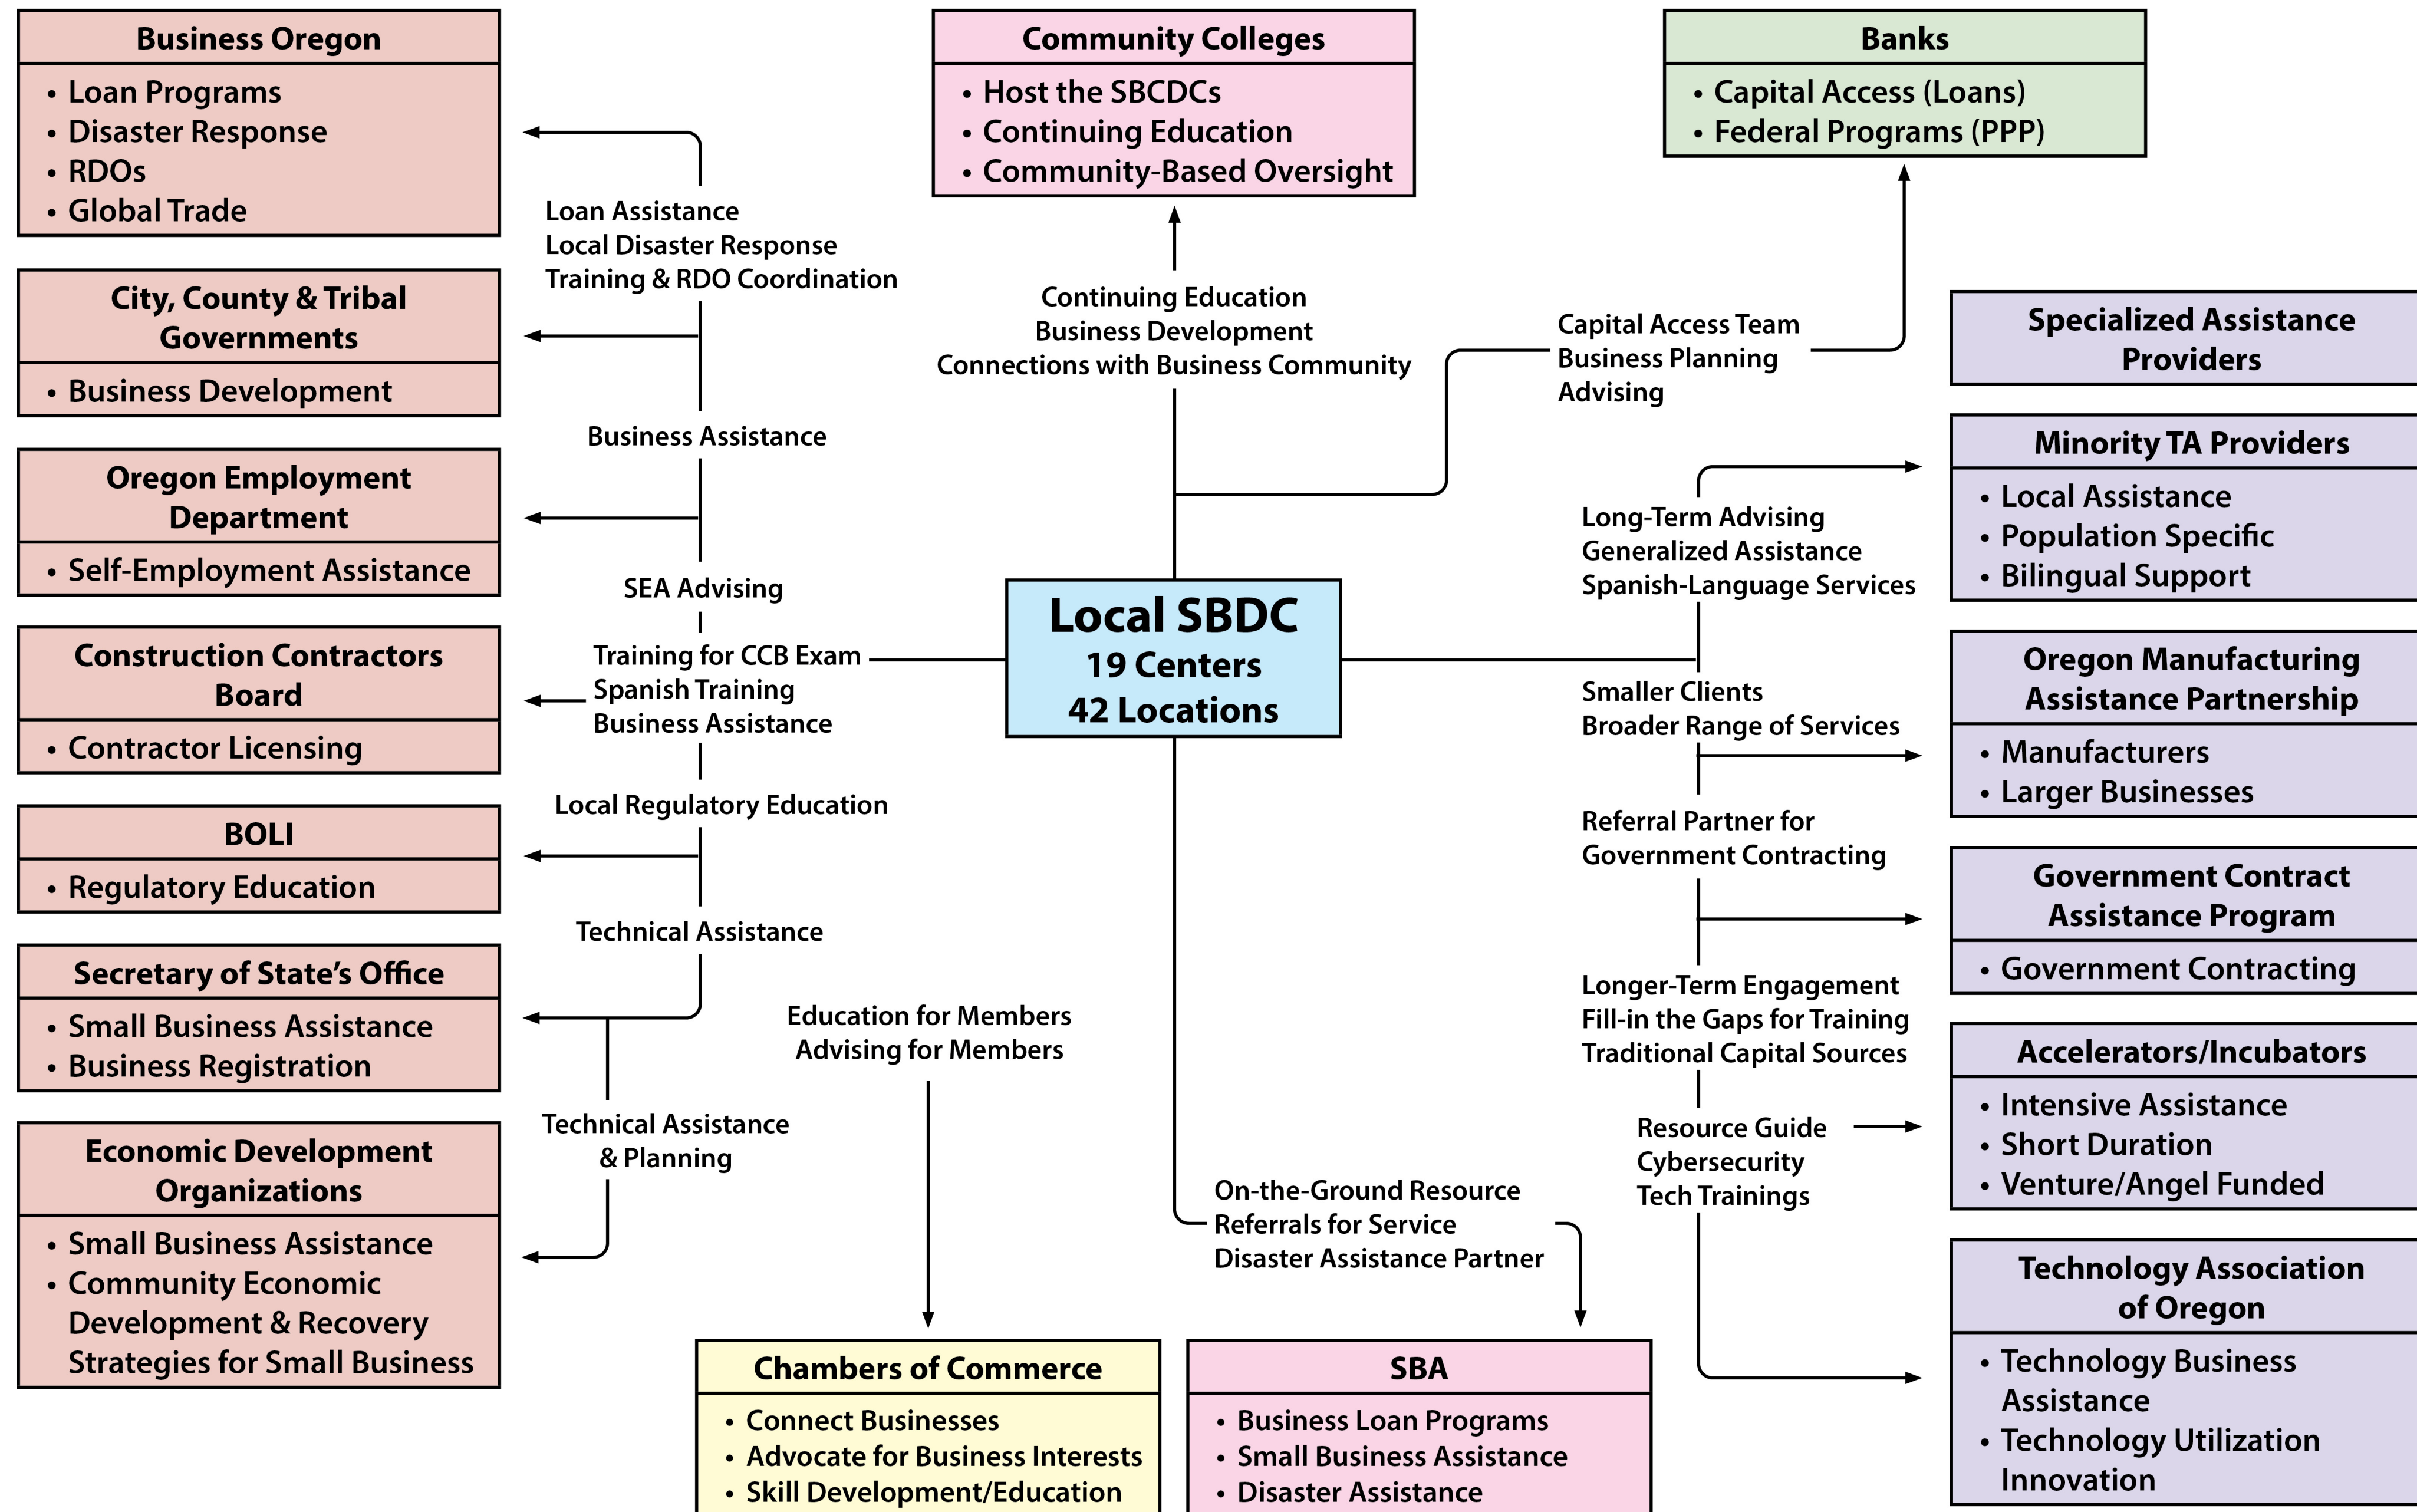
Business Oregon
• Loan Programs
• Disaster Response
• RDOs
• Global Trade

City, County & Tribal Governments
• Business Development

Oregon Employment Department
• Self-Employment Assistance

Construction Contractors Board
• Contractor Licensing

BOLI
• Regulatory Education

Secretary of State's Office
• Small Business Assistance
• Business Registration

Economic Development Organizations
• Small Business Assistance
• Community Economic Development & Recovery Strategies for Small Business

Loan Assistance
Local Disaster Response
Training & RDO Coordination

Business Assistance

SEA Advising

Training for CCB Exam
Spanish Training
Business Assistance

Local Regulatory Education

Technical Assistance

Technical Assistance & Planning

Community Colleges
• Host the SBCDCs
• Continuing Education
• Community-Based Oversight

Continuing Education
Business Development
Connections with Business Community

Local SBDC
19 Centers
42 Locations

Education for Members
Advising for Members

On-the-Ground Resource
Referrals for Service
Disaster Assistance Partner

Chambers of Commerce
• Connect Businesses
• Advocate for Business Interests
• Skill Development/Education

SBA
• Business Loan Programs
• Small Business Assistance
• Disaster Assistance

Banks
• Capital Access (Loans)
• Federal Programs (PPP)

Capital Access Team
Business Planning
Advising

Long-Term Advising
Generalized Assistance
Spanish-Language Services

Smaller Clients
Broader Range of Services

Referral Partner for
Government Contracting

Longer-Term Engagement
Fill-in the Gaps for Training
Traditional Capital Sources

Resource Guide
Cybersecurity
Tech Trainings

Specialized Assistance Providers

Minority TA Providers
• Local Assistance
• Population Specific
• Bilingual Support

Oregon Manufacturing Assistance Partnership
• Manufacturers
• Larger Businesses

Government Contract Assistance Program
• Government Contracting

Accelerators/Incubators
• Intensive Assistance
• Short Duration
• Venture/Angel Funded

Technology Association of Oregon
• Technology Business Assistance
• Technology Utilization Innovation